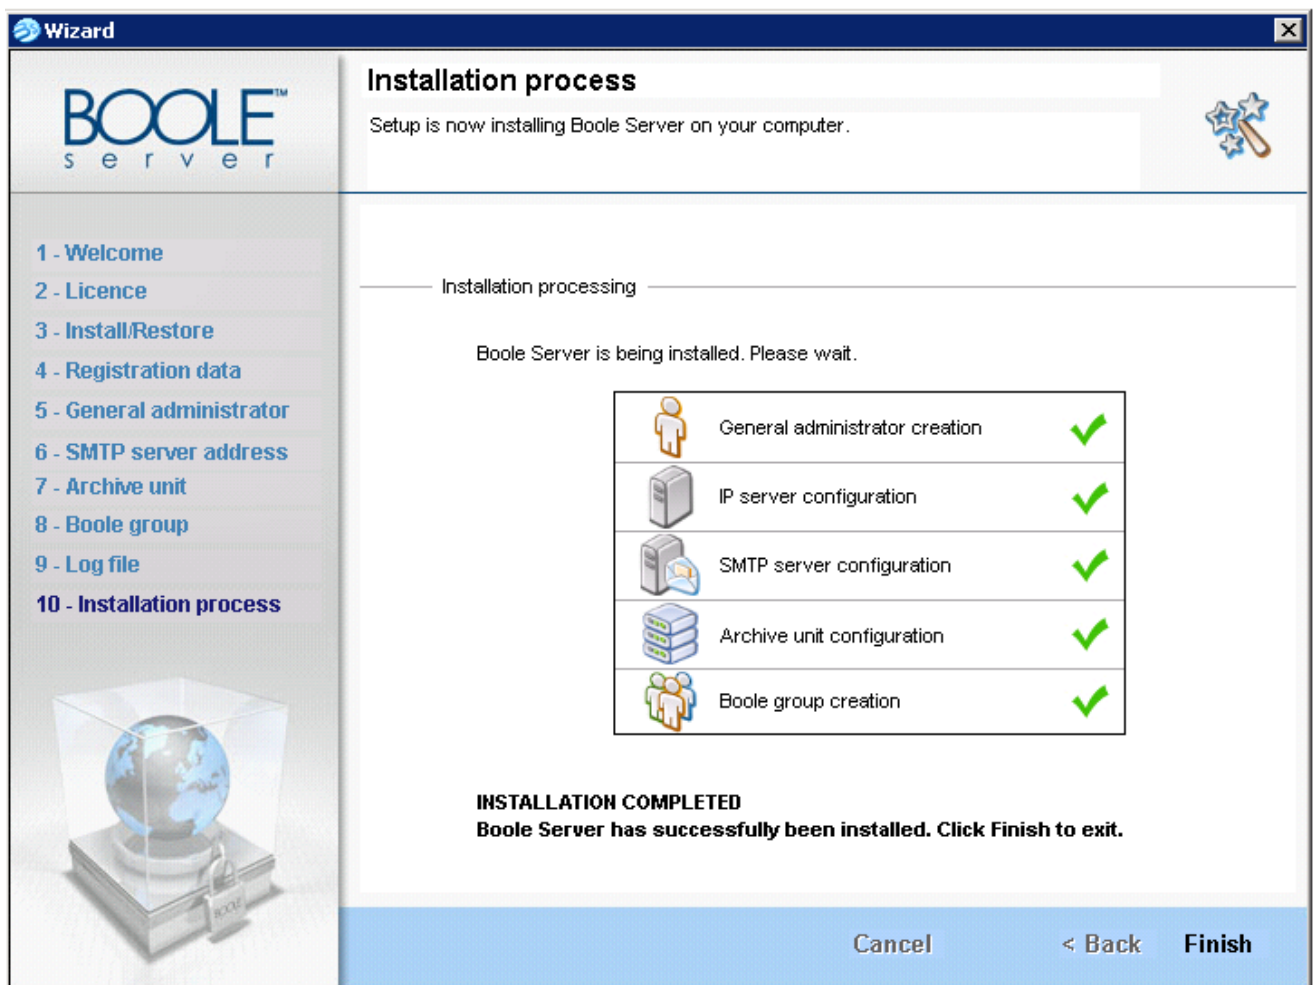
Wizard

BOOLE™
server

1 - Welcome
2 - Licence
3 - Install/Restore
4 - Registration data
5 - General administrator
6 - SMTP server address
7 - Archive unit
8 - Boole group
9 - Log file
10 - Installation process

Installation process

Setup is now installing Boole Server on your computer.

Installation processing

Boole Server is being installed. Please wait.

| General administrator creation |
|---|
| IP server configuration |
| SMTP server configuration |
| Archive unit configuration |
| Boole group creation |

INSTALLATION COMPLETED
Boole Server has successfully been installed. Click Finish to exit.

Cancel   < Back   Finish